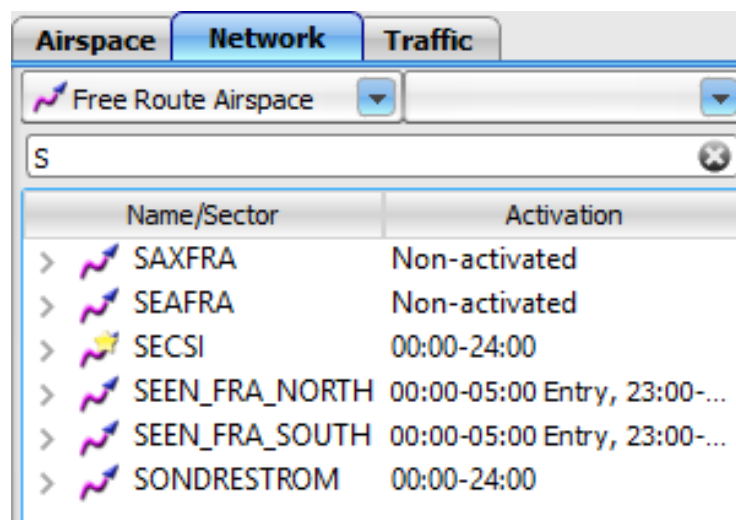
Airspace | Network | Traffic

Free Route Airspace

S

| Name/Sector | Activation |
|---|---|
| SAXFRA | Non-activated |
| SEAFRA | Non-activated |
| SECSI | 00:00-24:00 |
| SEEN_FRA_NORTH | 00:00-05:00 Entry, 23:00-... |
| SEEN_FRA_SOUTH | 00:00-05:00 Entry, 23:00-... |
| SONDRESTROM | 00:00-24:00 |